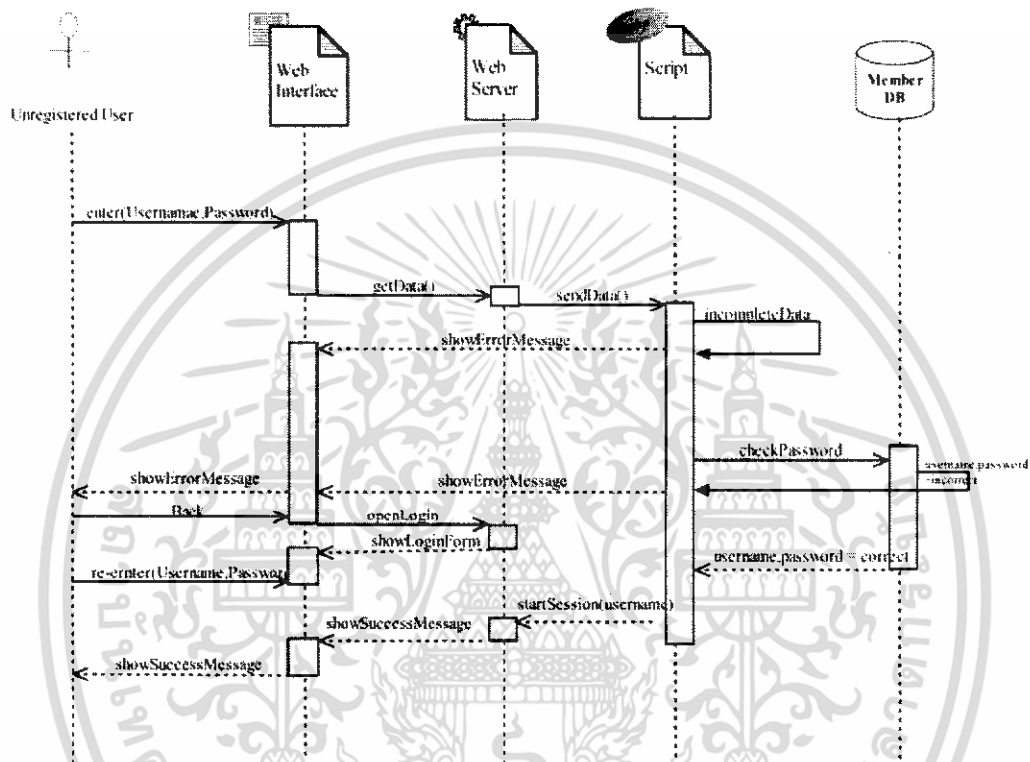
Unregistered User

Web Interface

Web Server

Script

Member DB

enter(Usernamae,Password)

getData()

sendData()

incompleteData

showErrorMessage

checkPassword

username,password = incorrect

showErrorMessage

showErrorMessage

Back

openLogin

showLoginForm

username,password = correct

re-enter(Username,Passwor

startSession(username)

showSuccessMessage

showSuccessMessage